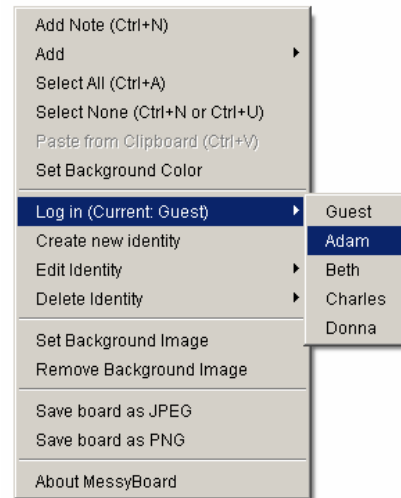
Add Note (Ctrl+N)
Add
Select All (Ctrl+A)
Select None (Ctrl+N or Ctrl+U)
Paste from Clipboard (Ctrl+V)
Set Background Color

Log in (Current: Guest)
Create new identity
Edit Identity
Delete Identity

Guest
Adam
Beth
Charles
Donna

Set Background Image
Remove Background Image

Save board as JPEG
Save board as PNG

About MessyBoard